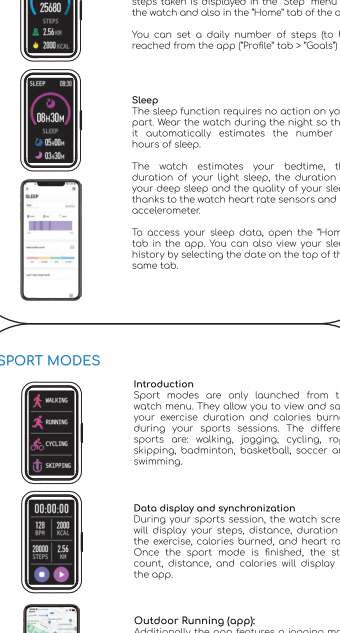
25680
STEPS
2.56 KM
2000 KCAL

steps taken is displayed in the "Step" menu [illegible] the watch and also in the "Home" tab of the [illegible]

You can set a daily number of steps (to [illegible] reached from the app ("Profile" tab > "Goals")

SLEEP 08:30
08H30M
SLEEP
05H08M
03H38M

SLEEP

Sleep
The sleep function requires no action on yo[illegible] part. Wear the watch during the night so th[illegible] it automatically estimates the number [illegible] hours of sleep.

The watch estimates your bedtime, th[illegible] duration of your light sleep, the duration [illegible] your deep sleep and the quality of your slee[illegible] thanks to the watch heart rate sensors and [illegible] accelerometer.

To access your sleep data, open the "Hom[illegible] tab in the app. You can also view your slee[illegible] history by selecting the date on the top of th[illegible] same tab.

SPORT MODES

WALKING
RUNNING
CYCLING
SKIPPING

Introduction
Sport modes are only launched from t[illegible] watch menu. They allow you to view and sa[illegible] your exercise duration and calories burn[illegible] during your sports sessions. The differe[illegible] sports are: walking, jogging, cycling, ro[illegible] skipping, badminton, basketball, soccer an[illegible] swimming.

00:00:00
128 BPM
2000 KCAL
20000 STEPS
2.56 KM

Data display and synchronization
During your sports session, the watch scre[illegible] will display your steps, distance, duration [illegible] the exercise, calories burned, and heart ra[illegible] Once the sport mode is finished, the st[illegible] count, distance, and calories will display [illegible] the app.

Outdoor Running (app):
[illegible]